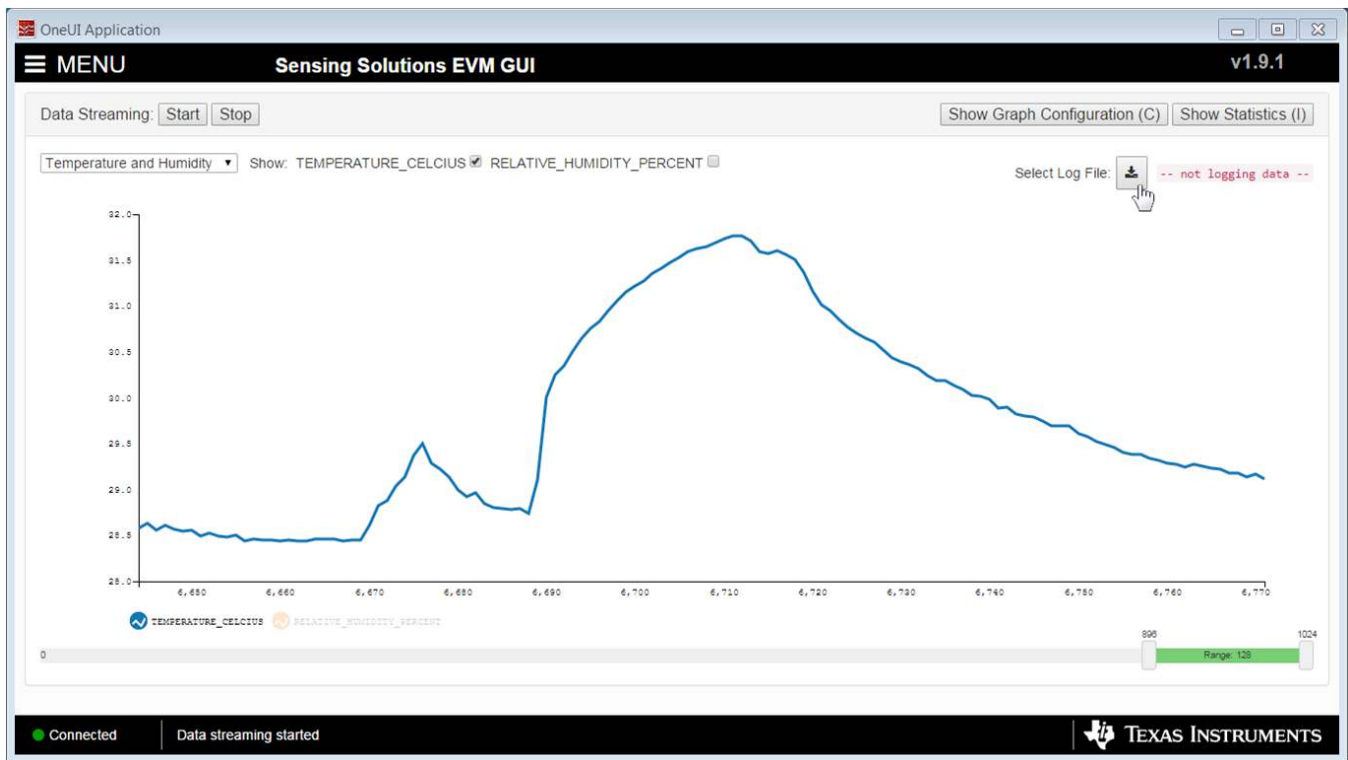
OneUI Application

MENU

Sensing Solutions EVM GUI

v1.9.1

Data Streaming: Start Stop

Show Graph Configuration (C) Show Statistics (I)

Temperature and Humidity ▾ Show: TEMPERATURE_CELCIUS RELATIVE_HUMIDITY_PERCENT

Select Log File: -- not logging data --

32.0
31.5
31.0
30.5
30.0
29.5
29.0
28.5
28.0

6,650 6,660 6,670 6,680 6,690 6,700 6,710 6,720 6,730 6,740 6,750 6,760 6,770

TEMPERATURE_CELCIUS RELATIVE_HUMIDITY_PERCENT

896 1024

0 Range: 128

Connected Data streaming started

TEXAS INSTRUMENTS